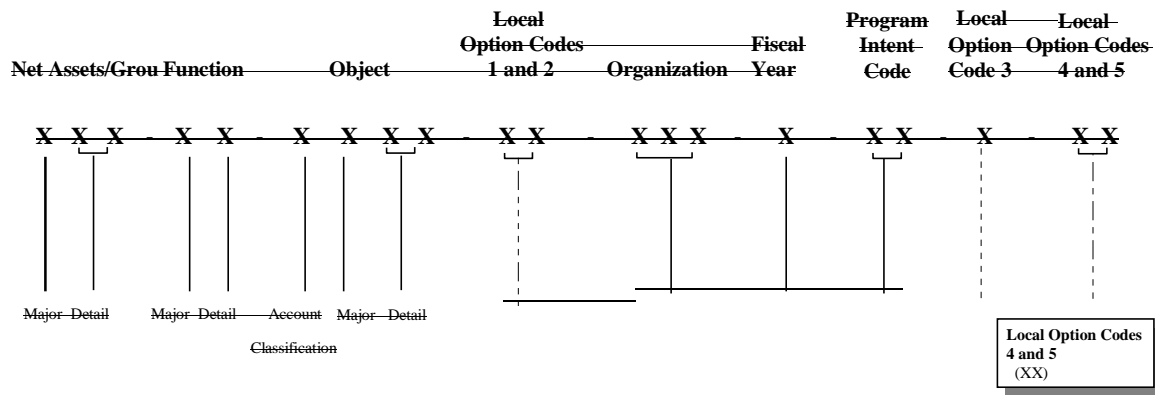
Net Assets/Grou Function Object Local Option Codes 1 and 2 Organization Fiscal Year Program Intent Code Local Option Code 3 Local Option Codes 4 and 5

X X X - X X - X X X X - X X - X X X - X - X X - X - X X

Major Detail Major Detail Account Classification Major Detail

Local Option Codes 4 and 5 (XX)